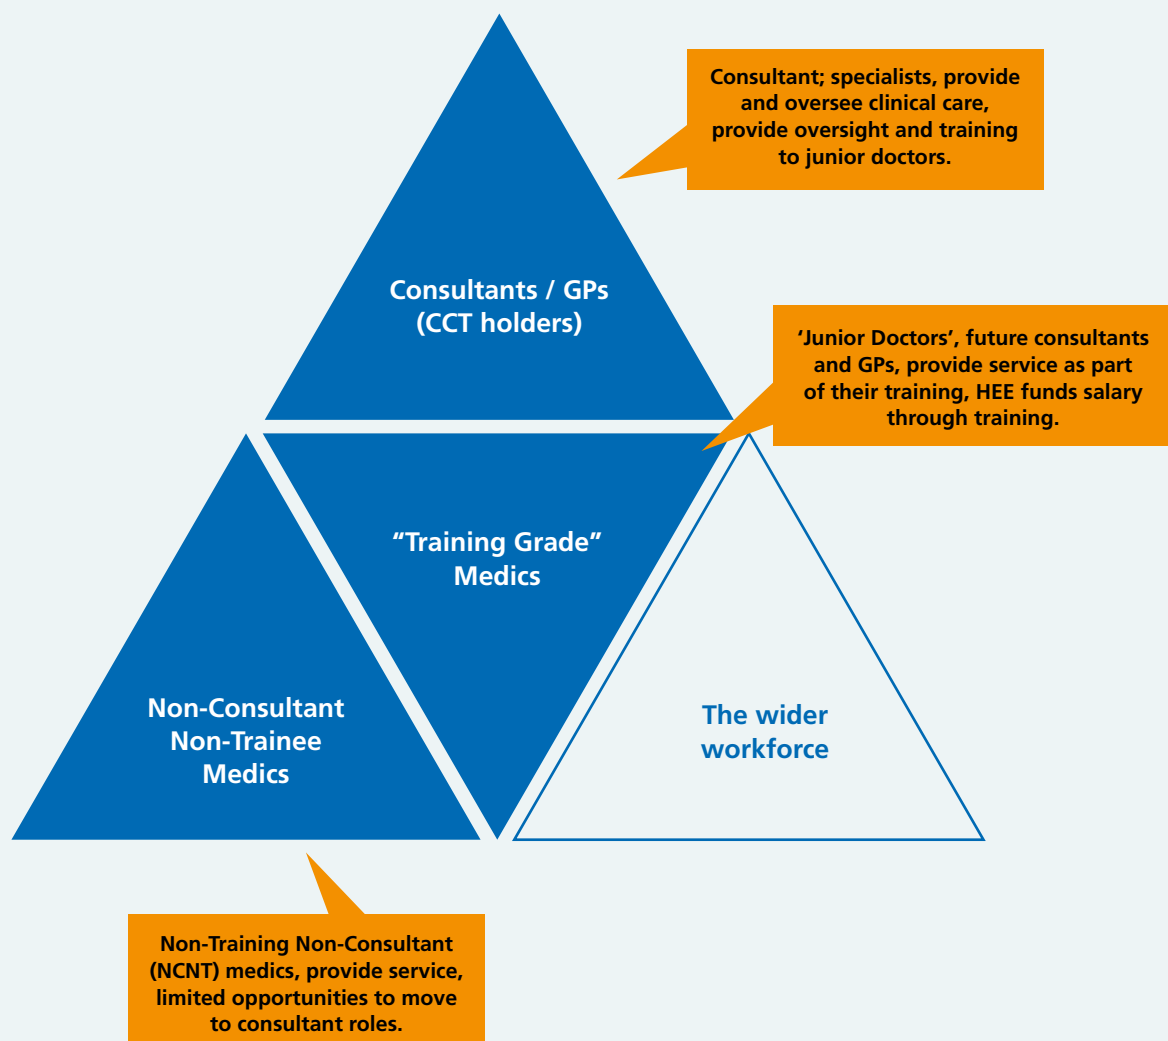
Consultant; specialists, provide and oversee clinical care, provide oversight and training to junior doctors.

Consultants / GPs (CCT holders)

'Junior Doctors', future consultants and GPs, provide service as part of their training, HEE funds salary through training.

"Training Grade" Medics

Non-Consultant Non-Trainee Medics

The wider workforce

Non-Training Non-Consultant (NCNT) medics, provide service, limited opportunities to move to consultant roles.